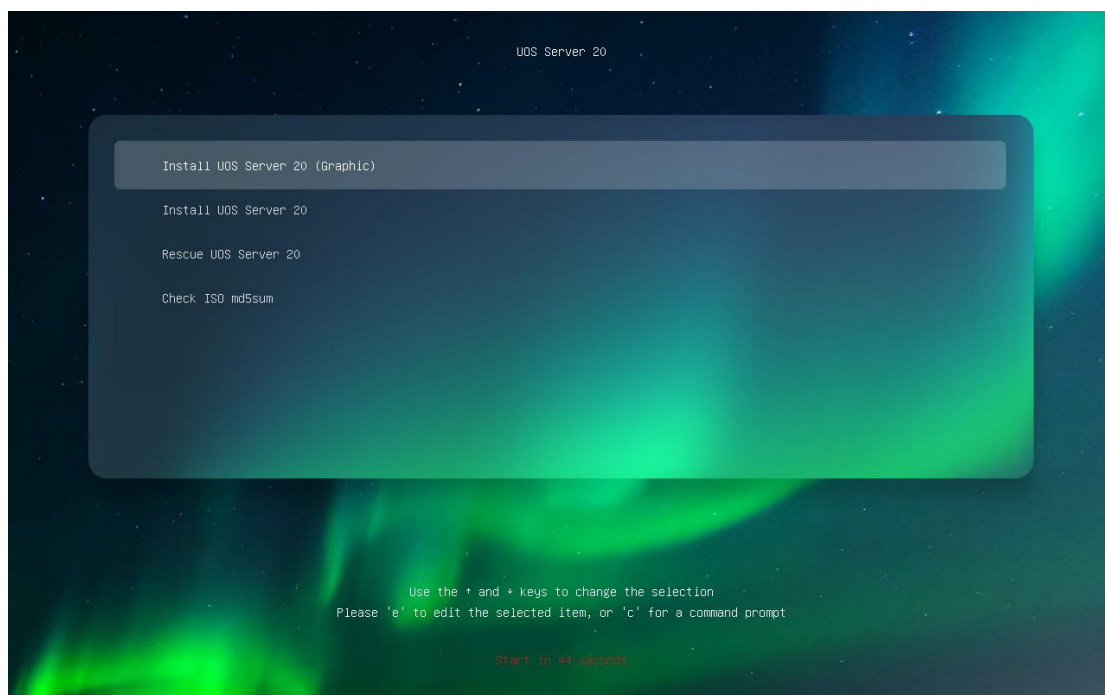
UOS Server 20

Install UOS Server 20 (Graphic)

Install UOS Server 20

Rescue UOS Server 20

Check ISO md5sum

Use the ↑ and ↓ keys to change the selection
Please 'e' to edit the selected item, or 'c' for a command prompt

Start in 44 seconds